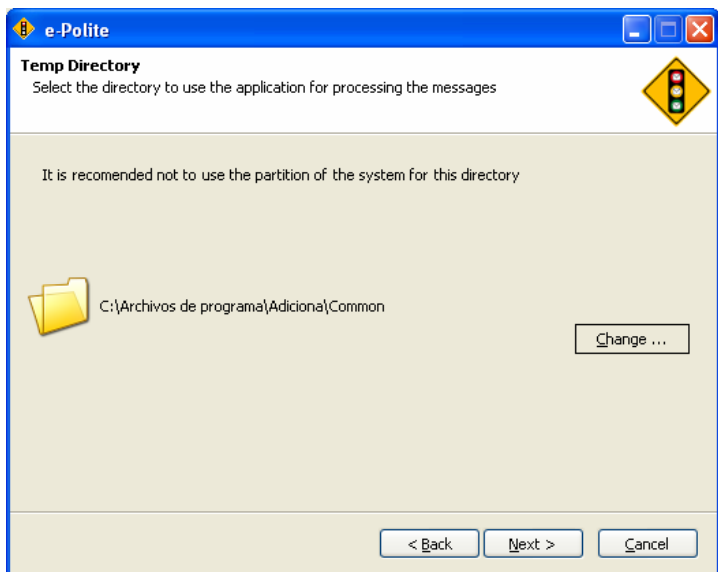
e-Polite

Temp Directory
Select the directory to use the application for processing the messages

It is recomended not to use the partition of the system for this directory

C:\Archivos de programa\Adiciona\Common

Change ...

< Back
Next >
Cancel